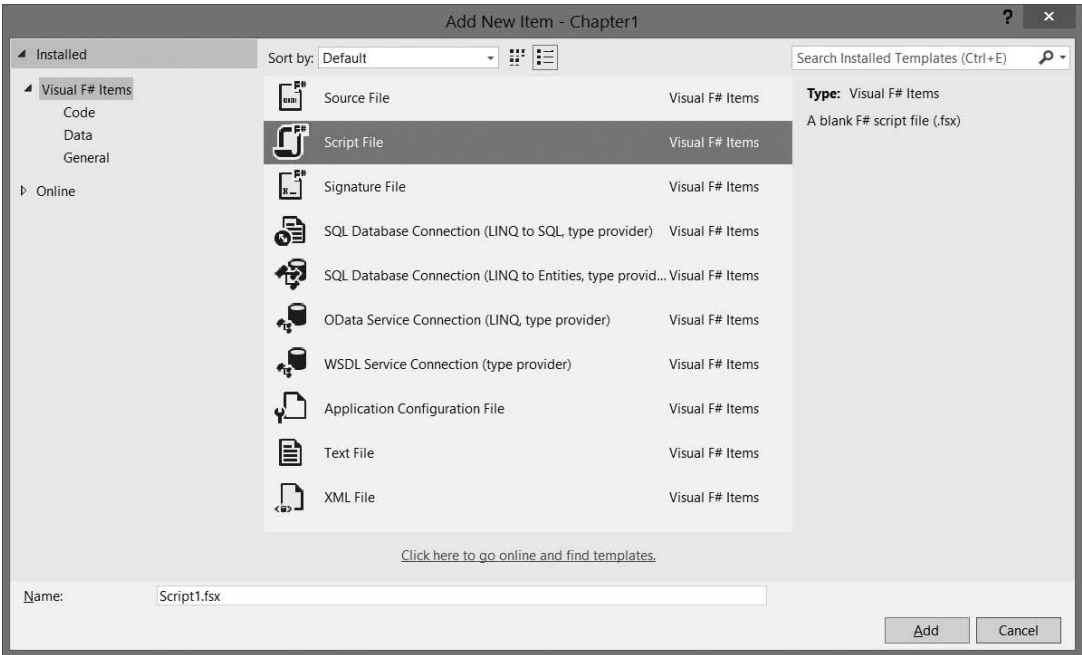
Add New Item - Chapter1

?
×

◢ Installed

◢ Visual F# Items
Code
Data
General

▷ Online

Sort by: Default

Search Installed Templates (Ctrl+E)

| | | |
|---|---|---|
| F# | Source File | Visual F# Items |
| F# | Script File | Visual F# Items |
| F# | Signature File | Visual F# Items |
| | SQL Database Connection (LINQ to SQL, type provider) | Visual F# Items |
| | SQL Database Connection (LINQ to Entities, type provid... | Visual F# Items |
| | OData Service Connection (LINQ, type provider) | Visual F# Items |
| | WSDL Service Connection (type provider) | Visual F# Items |
| | Application Configuration File | Visual F# Items |
| | Text File | Visual F# Items |
| | XML File | Visual F# Items |

Type: Visual F# Items
A blank F# script file (.fsx)

Click here to go online and find templates.

Name: Script1.fsx

Add
Cancel